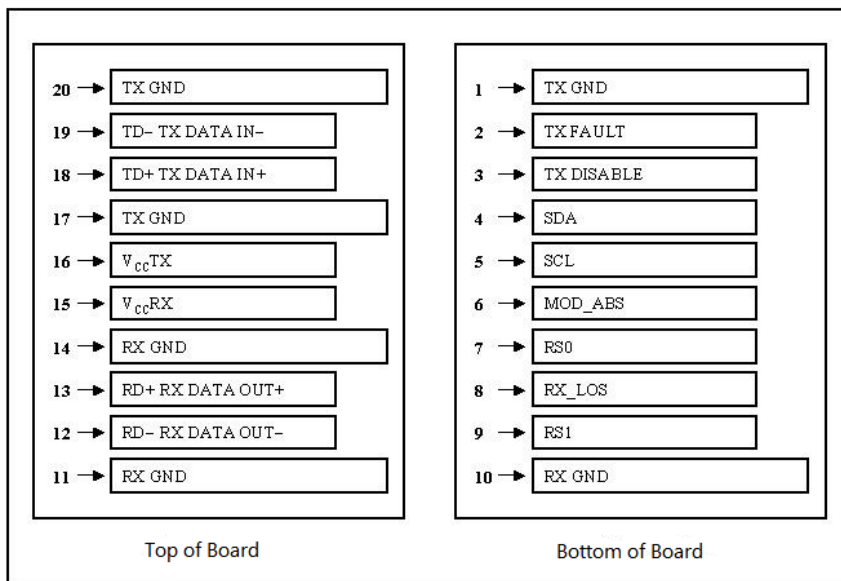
20 TX GND
19 TD– TX DATA IN–
18 TD+ TX DATA IN+
17 TX GND
16 $V_{CC}$TX
15 $V_{CC}$RX
14 RX GND
13 RD+ RX DATA OUT+
12 RD– RX DATA OUT–
11 RX GND

Top of Board

1 TX GND
2 TX FAULT
3 TX DISABLE
4 SDA
5 SCL
6 MOD_ABS
7 RS0
8 RX_LOS
9 RS1
10 RX GND

Bottom of Board